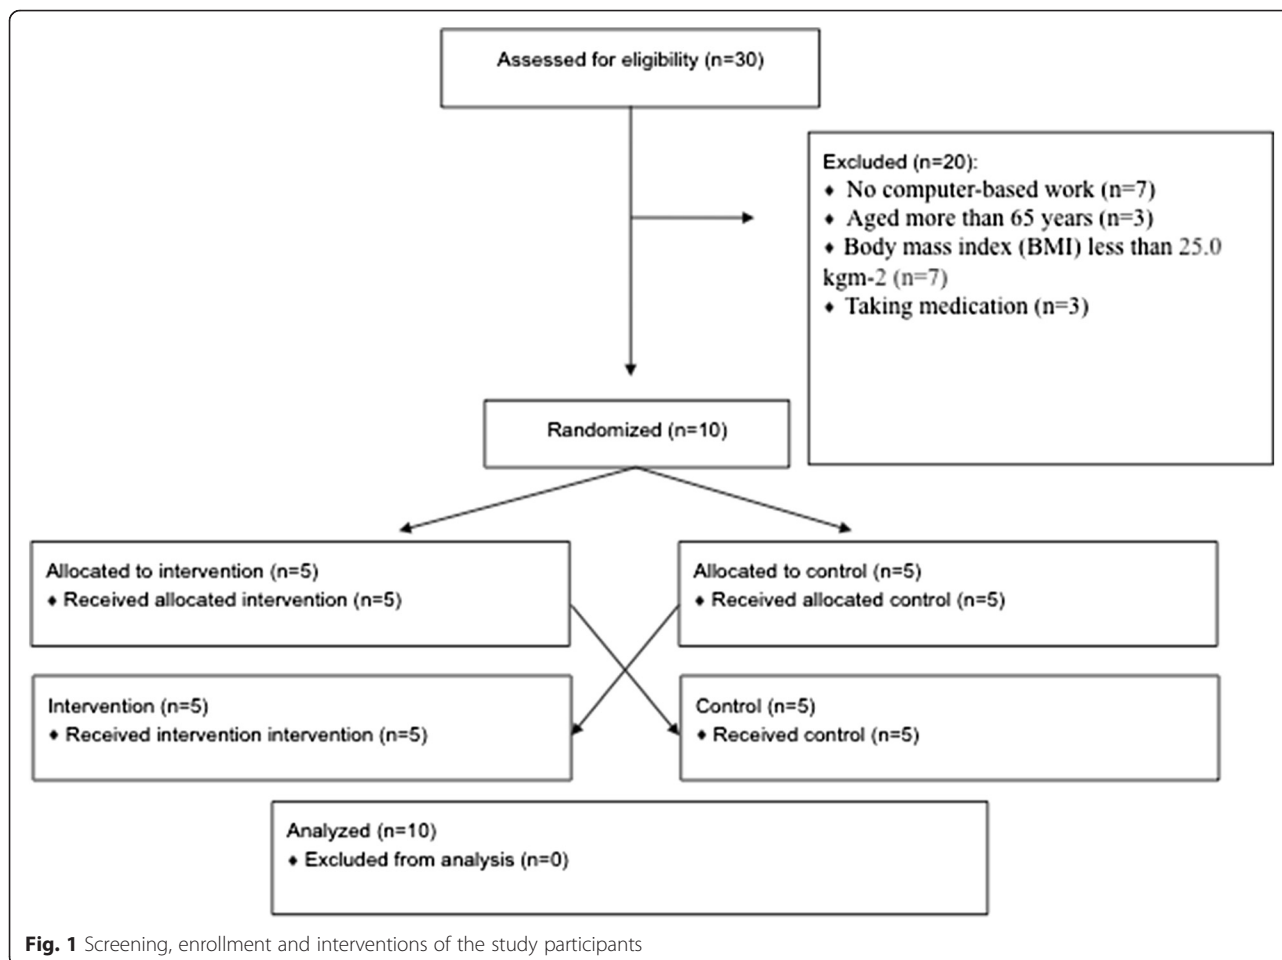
Assessed for eligibility (n=30)

Excluded (n=20):
• No computer-based work (n=7)
• Aged more than 65 years (n=3)
• Body mass index (BMI) less than 25.0 kgm-2 (n=7)
• Taking medication (n=3)

Randomized (n=10)

Allocated to intervention (n=5)
• Received allocated intervention (n=5)

Allocated to control (n=5)
• Received allocated control (n=5)

Intervention (n=5)
• Received intervention intervention (n=5)

Control (n=5)
• Received control (n=5)

Analyzed (n=10)
• Excluded from analysis (n=0)

**Fig. 1** Screening, enrollment and interventions of the study participants